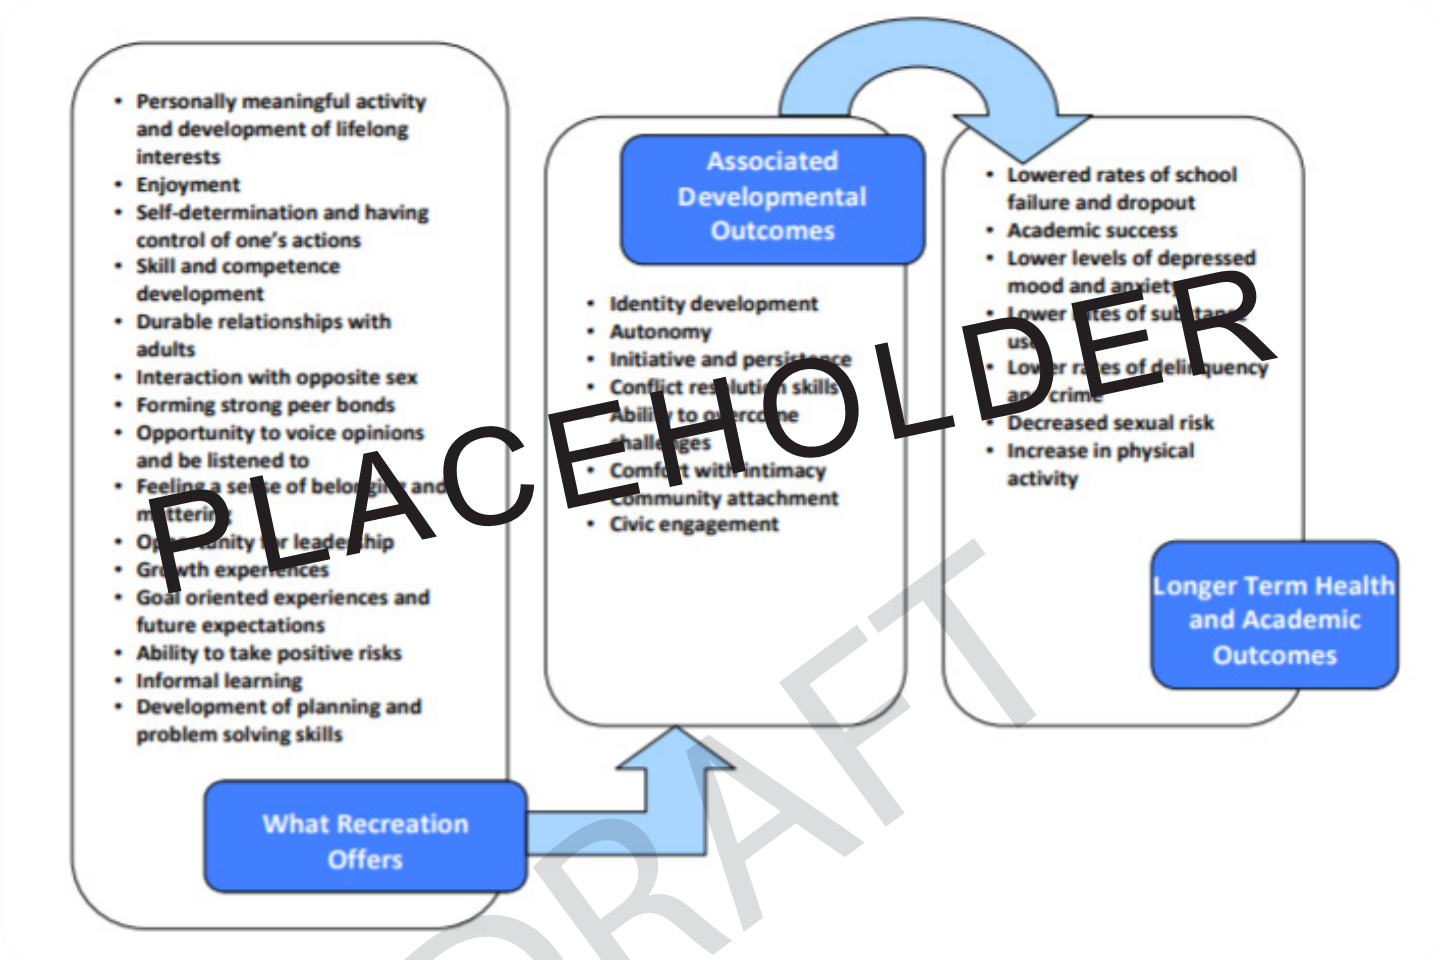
- Personally meaningful activity and development of lifelong interests
- Enjoyment
- Self-determination and having control of one's actions
- Skill and competence development
- Durable relationships with adults
- Interaction with opposite sex
- Forming strong peer bonds
- Opportunity to voice opinions and be listened to
- Feeling a se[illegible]se of belo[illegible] and m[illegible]tter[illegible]
- Op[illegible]nity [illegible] leade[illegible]ship
- Gr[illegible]wth experiences
- Goal oriented experiences and future expectations
- Ability to take positive risks
- Informal learning
- Development of planning and problem solving skills

What Recreation Offers

Associated Developmental Outcomes

- Identity development
- Autonomy
- Initiative and pers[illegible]
- Conf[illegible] res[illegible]lutio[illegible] skills
- Abili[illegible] to o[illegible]ercome challenges
- Comf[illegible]t with intimacy
- Community attachment
- Civic engagement

- Lowered rates of school failure and dropout
- Academic success
- Lower levels of depressed mood and anxiet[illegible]
- Lower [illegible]tes of sub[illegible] us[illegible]
- Low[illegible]r r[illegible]es of deli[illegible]quency an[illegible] crime
- Decreased sexual risk
- Increase in physical activity

Longer Term Health and Academic Outcomes

PLACEHOLDER

DRAFT